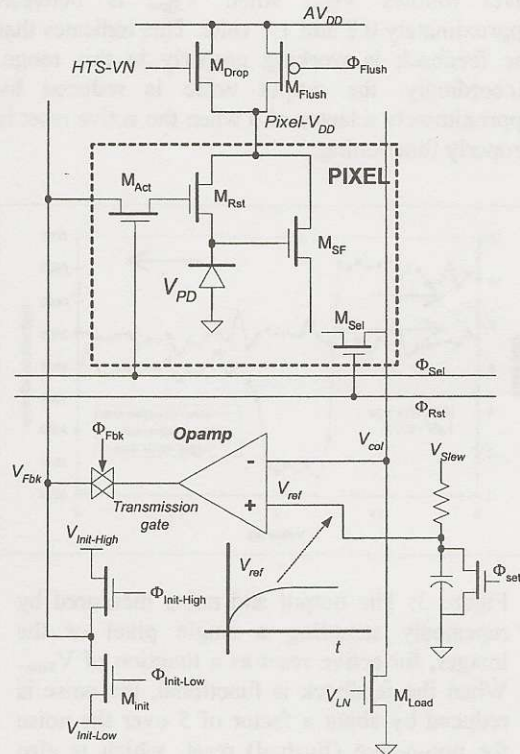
$AV_{DD}$

HTS-VN

$M_{Drop}$

$M_{Flush}$

$\Phi_{Flush}$

Pixel-$V_{DD}$

PIXEL

$M_{Act}$

$M_{Rst}$

$M_{SF}$

$V_{PD}$

$M_{Sel}$

$\Phi_{Sel}$

$\Phi_{Rst}$

$\Phi_{Fbk}$

Opamp

$V_{col}$

$V_{Fbk}$

-

+

$V_{Slew}$

$V_{ref}$

Transmission gate

$\Phi_{set}$

$V_{Init\text{-}High}$

$\Phi_{Init\text{-}High}$

$V_{ref}$

t

$\Phi_{Init\text{-}Low}$

$M_{init}$

$V_{Init\text{-}Low}$

$V_{LN}$

$M_{Load}$